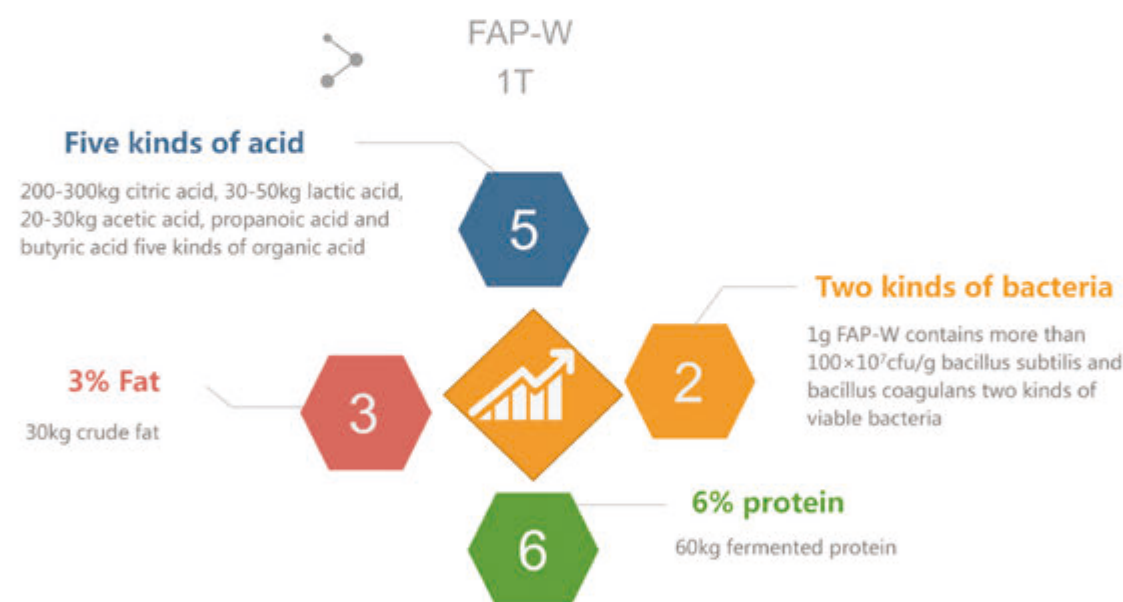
FAP-W
1T

Five kinds of acid

200-300kg citric acid, 30-50kg lactic acid, 20-30kg acetic acid, propanoic acid and butyric acid five kinds of organic acid

5

Two kinds of bacteria

1g FAP-W contains more than $100\times10^7$cfu/g bacillus subtilis and bacillus coagulans two kinds of viable bacteria

2

3% Fat

30kg crude fat

3

6% protein

60kg fermented protein

6